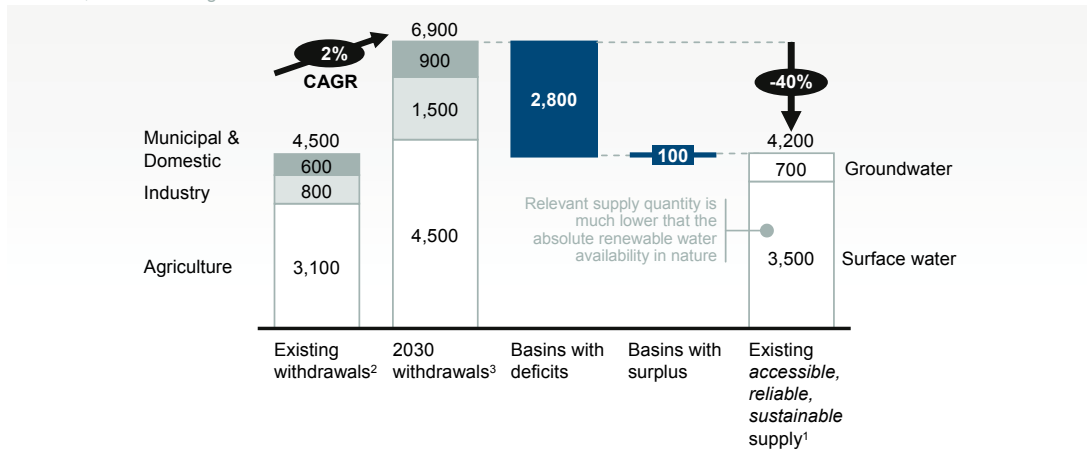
2%
CAGR

6,900
900
1,500
4,500

2,800

100

-40%

Municipal & Domestic
Industry
Agriculture

4,500
600
800
3,100

4,200
700
3,500

Groundwater
Surface water

Relevant supply quantity is much lower that the absolute renewable water availability in nature

Existing withdrawals$^2$

2030 withdrawals$^3$

Basins with deficits

Basins with surplus

Existing *accessible, reliable, sustainable* supply$^1$